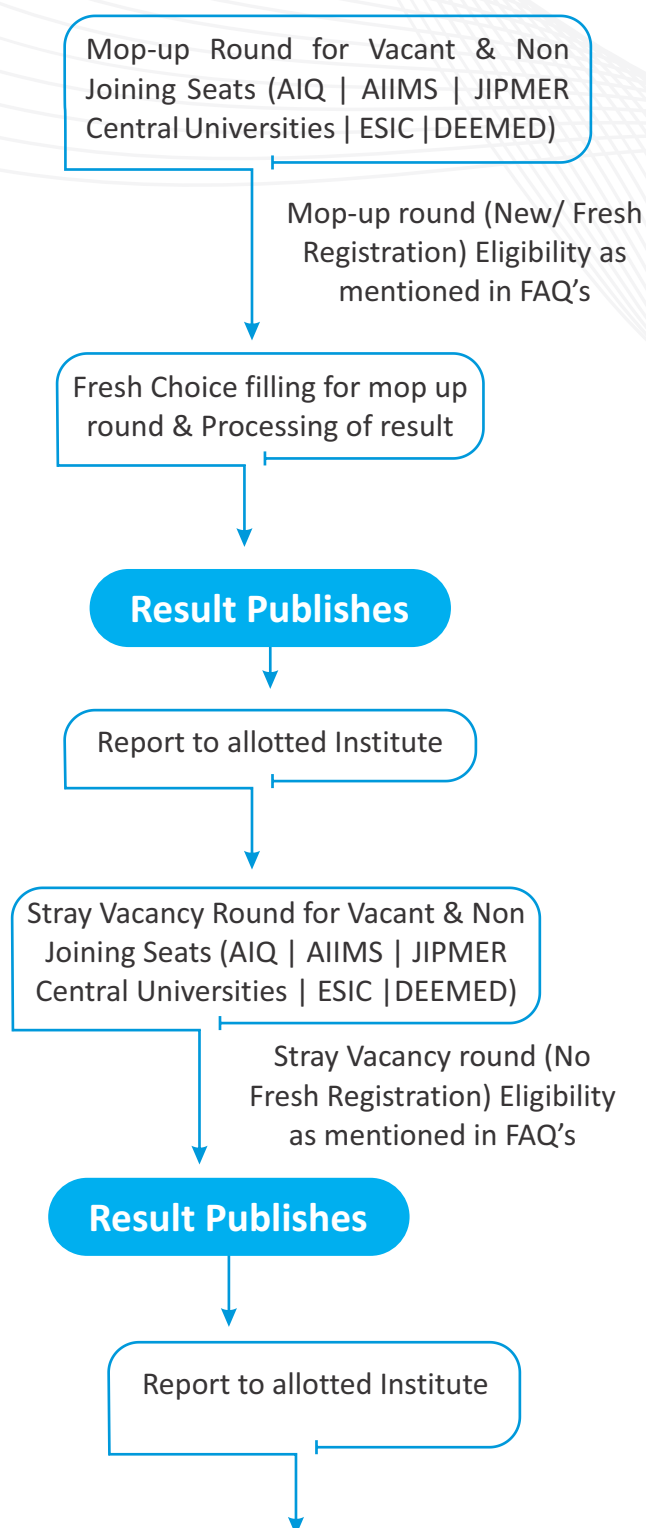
Mop-up Round for Vacant & Non Joining Seats (AIQ | AIIMS | JIPMER Central Universities | ESIC |DEEMED)

Mop-up round (New/ Fresh Registration) Eligibility as mentioned in FAQ's

Fresh Choice filling for mop up round & Processing of result

Result Publishes

Report to allotted Institute

Stray Vacancy Round for Vacant & Non Joining Seats (AIQ | AIIMS | JIPMER Central Universities | ESIC |DEEMED)

Stray Vacancy round (No Fresh Registration) Eligibility as mentioned in FAQ's

Result Publishes

Report to allotted Institute